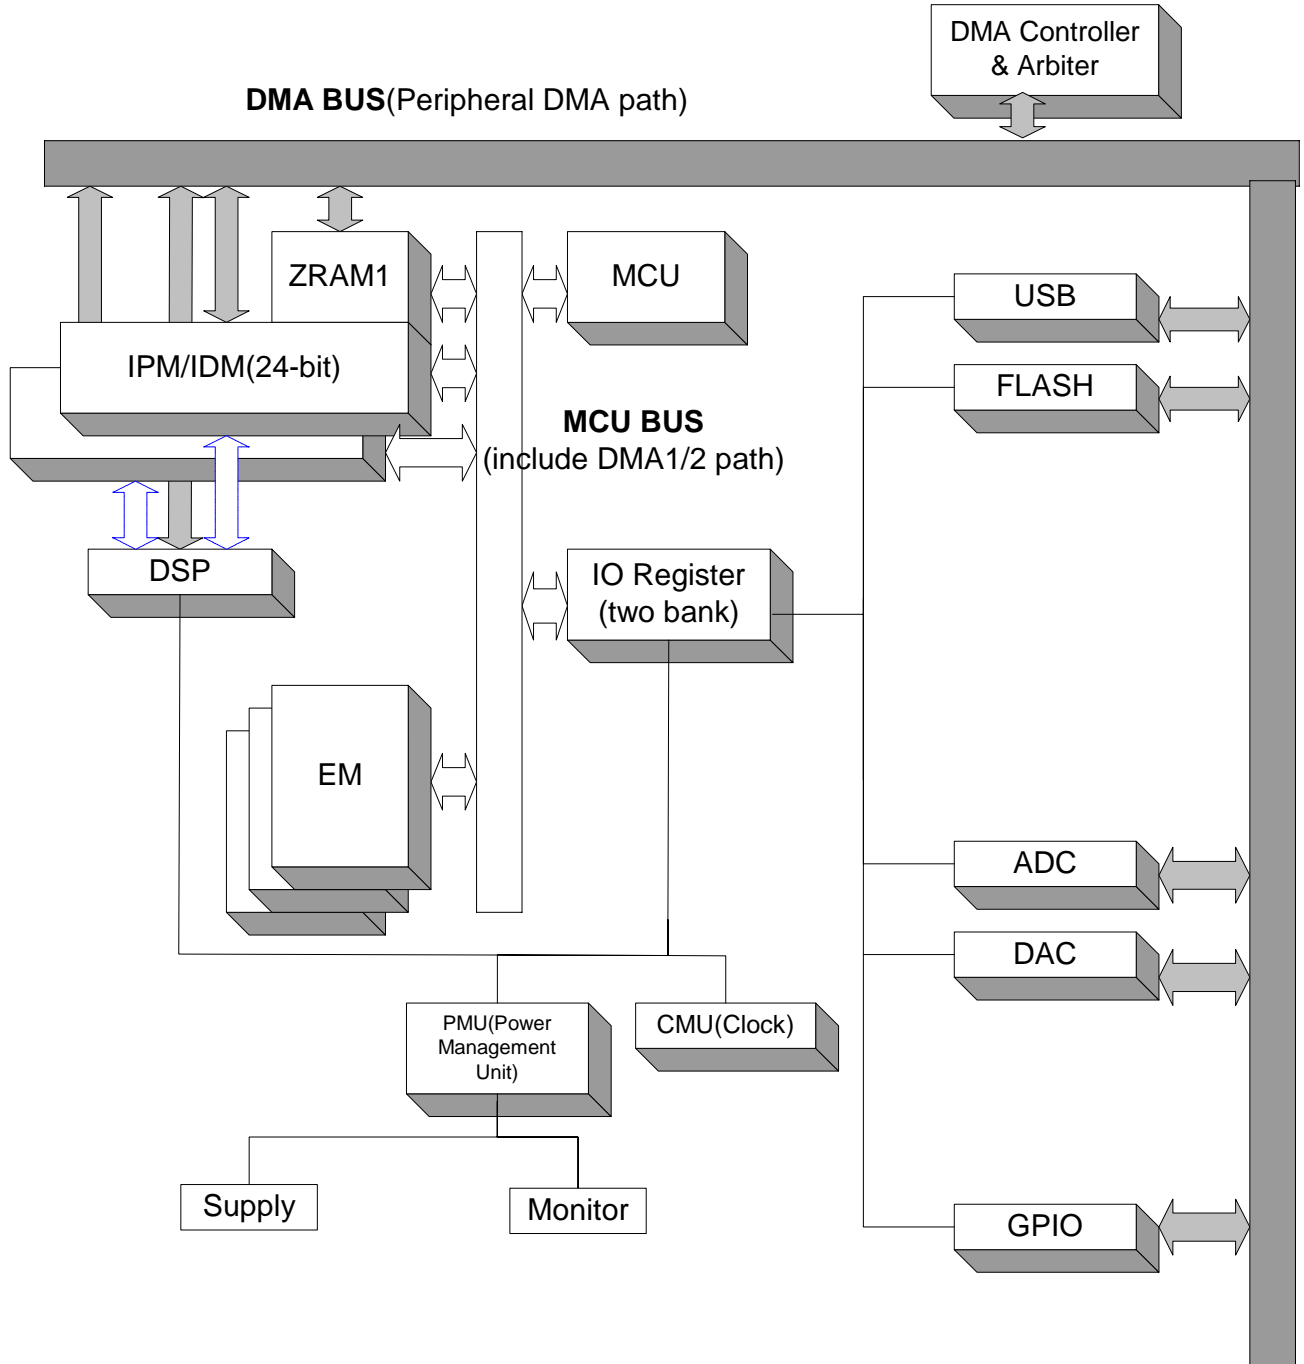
DMA Controller & Arbiter

**DMA BUS**(Peripheral DMA path)

ZRAM1

MCU

IPM/IDM(24-bit)

USB

FLASH

**MCU BUS**
(include DMA1/2 path)

DSP

IO Register (two bank)

EM

ADC

DAC

PMU(Power Management Unit)

CMU(Clock)

Supply

Monitor

GPIO